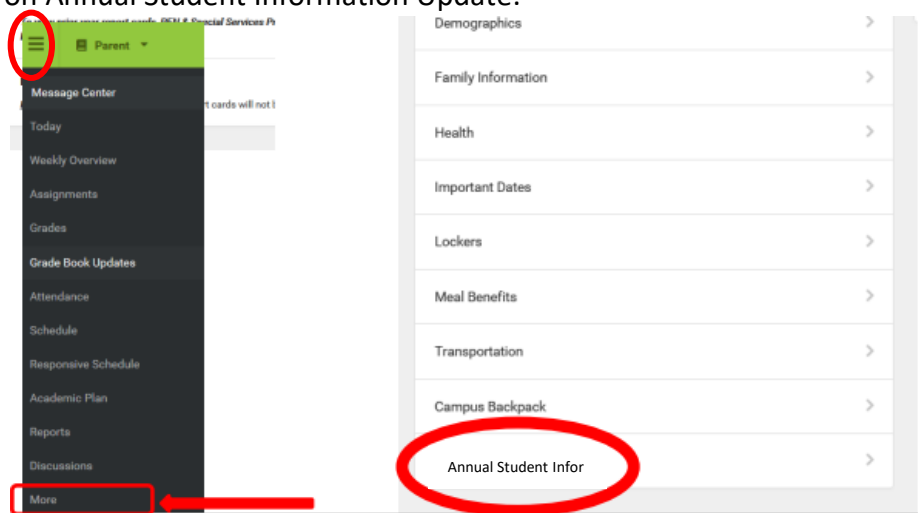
on Annual Student Information Update.

Parent

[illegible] report cards, IEP & Special Services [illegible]

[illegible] report cards will not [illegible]

Message Center
Today
Weekly Overview
Assignments
Grades
Grade Book Updates
Attendance
Schedule
Responsive Schedule
Academic Plan
Reports
Discussions
More

Demographics
Family Information
Health
Important Dates
Lockers
Meal Benefits
Transportation
Campus Backpack
Annual Student Infor